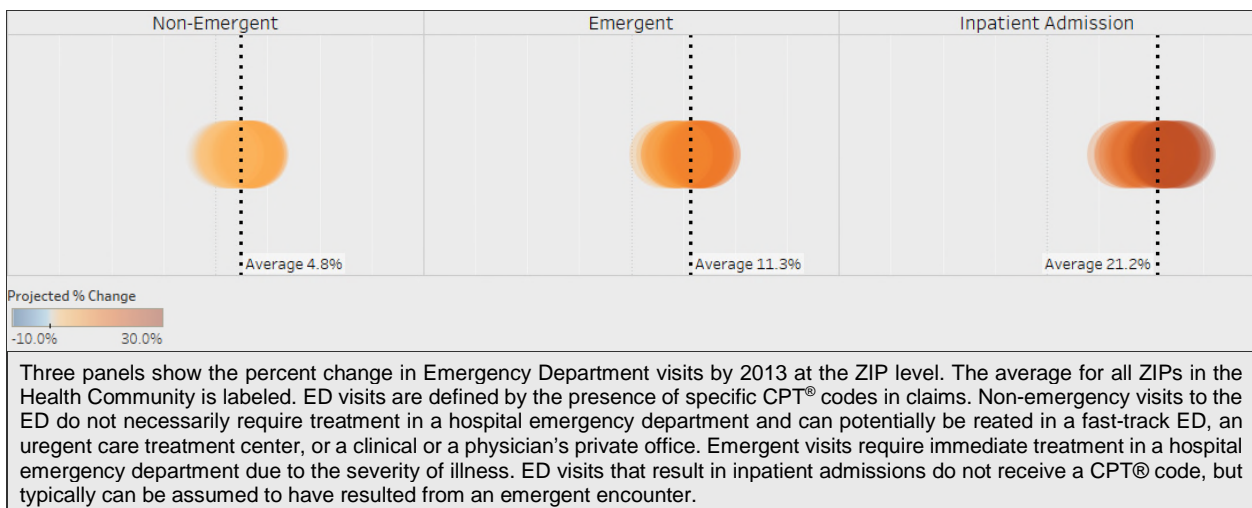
| Non-Emergent | Emergent | Inpatient Admission |
|---|---|---|
| Average 4.8% | Average 11.3% | Average 21.2% |

Projected % Change

-10.0% 30.0%

Three panels show the percent change in Emergency Department visits by 2013 at the ZIP level. The average for all ZIPs in the Health Community is labeled. ED visits are defined by the presence of specific CPT® codes in claims. Non-emergency visits to the ED do not necessarily require treatment in a hospital emergency department and can potentially be reated in a fast-track ED, an uregent care treatment center, or a clinical or a physician's private office. Emergent visits require immediate treatment in a hospital emergency department due to the severity of illness. ED visits that result in inpatient admissions do not receive a CPT® code, but typically can be assumed to have resulted from an emergent encounter.